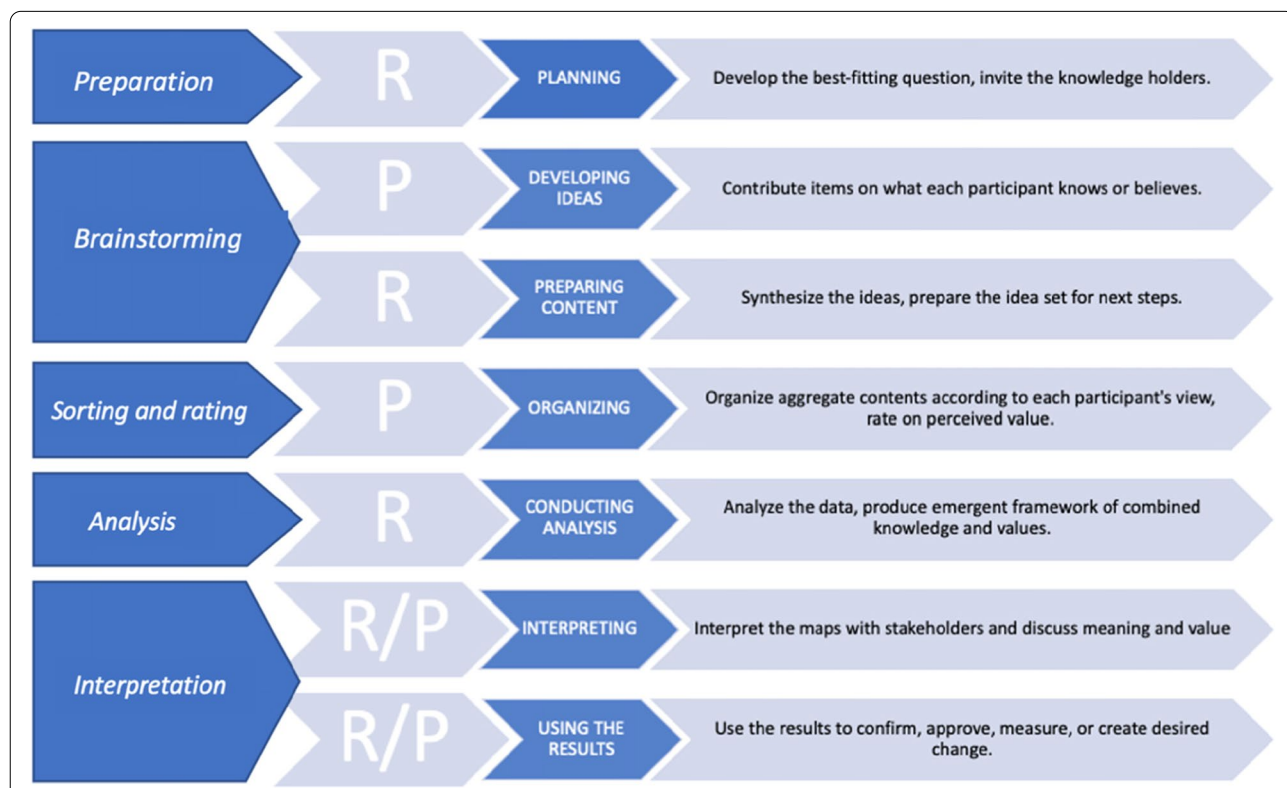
Preparation
R
PLANNING
Develop the best-fitting question, invite the knowledge holders.

Brainstorming
P
DEVELOPING IDEAS
Contribute items on what each participant knows or believes.

R
PREPARING CONTENT
Synthesize the ideas, prepare the idea set for next steps.

Sorting and rating
P
ORGANIZING
Organize aggregate contents according to each participant's view, rate on perceived value.

Analysis
R
CONDUCTING ANALYSIS
Analyze the data, produce emergent framework of combined knowledge and values.

Interpretation
R/P
INTERPRETING
Interpret the maps with stakeholders and discuss meaning and value

R/P
USING THE RESULTS
Use the results to confirm, approve, measure, or create desired change.